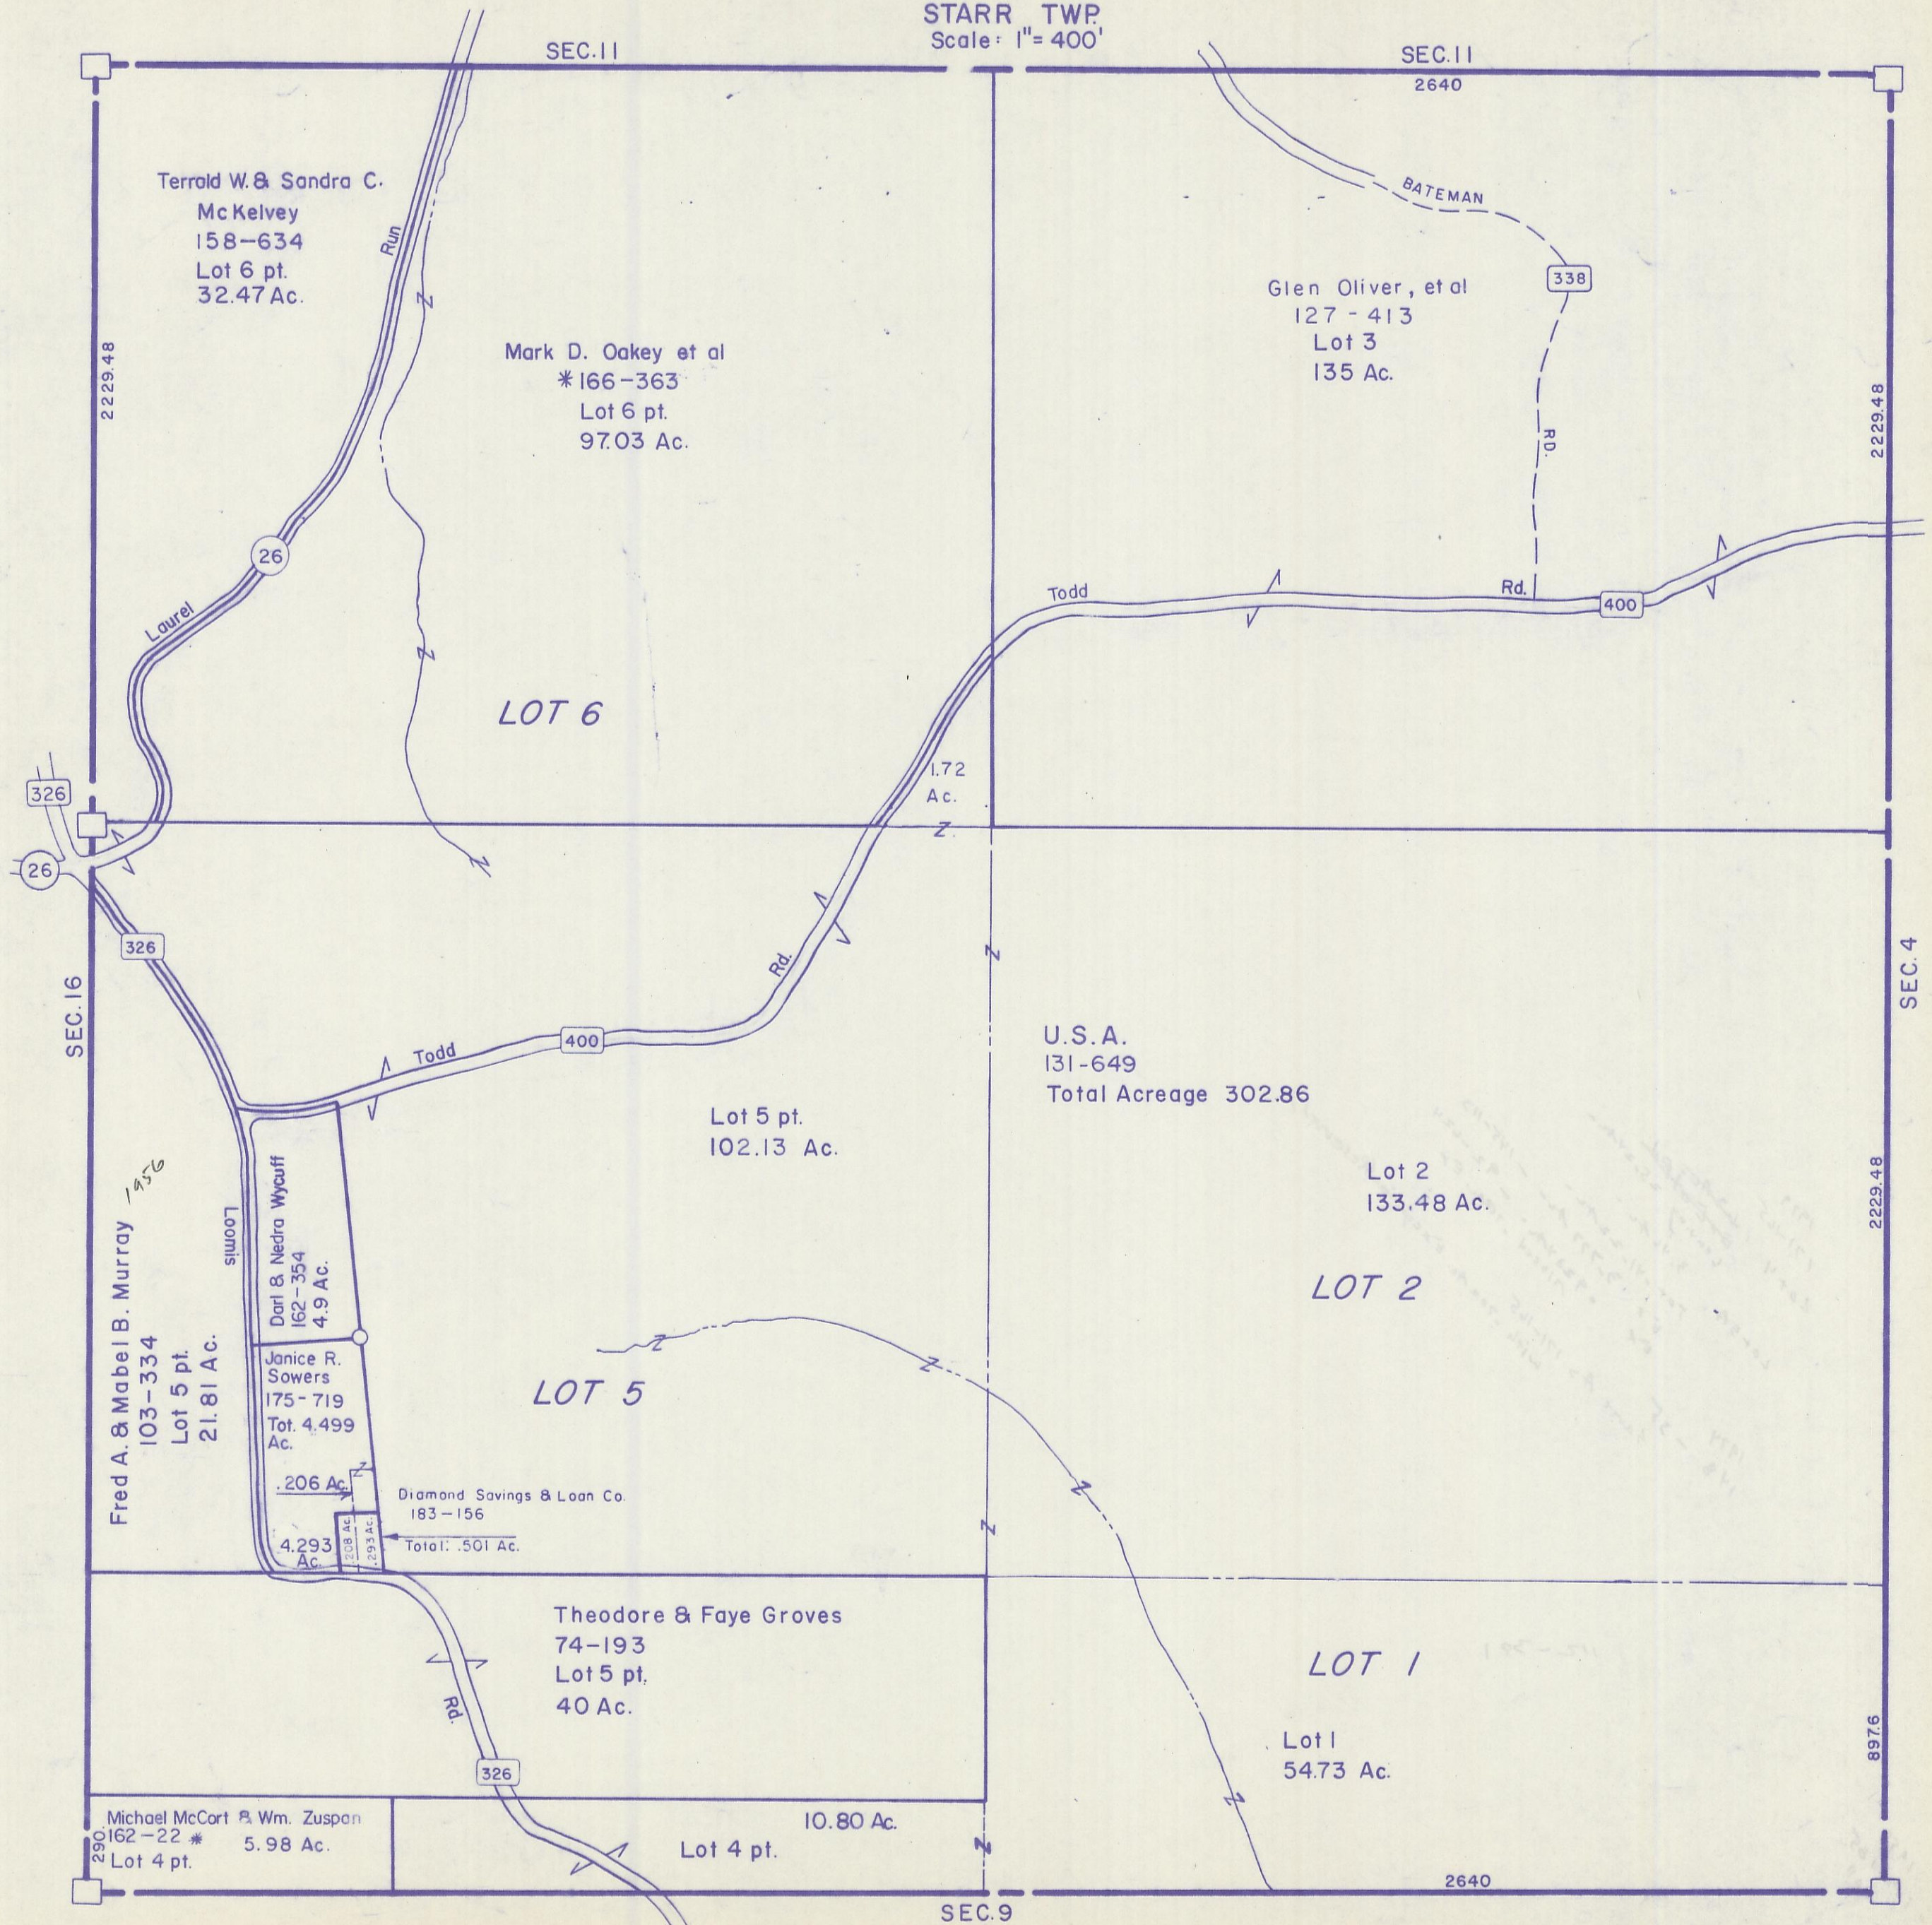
STARR TWP.
Scale: 1" = 400'

SEC. 11

SEC. 11
2640

Terrold W. & Sandra C.
McKelvey
158-634
Lot 6 pt.
32.47 Ac.

Run

Mark D. Oakey et al
*166-363
Lot 6 pt.
97.03 Ac.

BATEMAN

338

Glen Oliver, et al
127-413
Lot 3
135 Ac.

RD.

2229.48

2229.48

26

Laurel

Todd

Rd.

400

LOT 6

1.72
Ac.

326

26

326

SEC. 16

Rd.

Todd

400

U.S.A.
131-649
Total Acreage 302.86

SEC. 4

Lot 5 pt.
102.13 Ac.

Lot 2
133.48 Ac.

2229.48

1956

Loomis

Darl & Nedra Wycuff
162-354
4.9 Ac.

Fred A. & Mabel B. Murray
103-334
Lot 5 pt.
21.81 Ac.

LOT 2

Janice R.
Sowers
175-719
Tot. 4.499
Ac.

LOT 5

.206 Ac.

Diamond Savings & Loan Co.
183-156

4.293
Ac.

.208 Ac.

.293 Ac.

Total: .501 Ac.

Theodore & Faye Groves
74-193
Lot 5 pt.
40 Ac.

LOT 1

Rd.

Lot 1
54.73 Ac.

897.6

326

Michael McCort & Wm. Zuspan
162-22 *
Lot 4 pt.
5.98 Ac.
290

10.80 Ac.

Lot 4 pt.

2640

SEC. 9